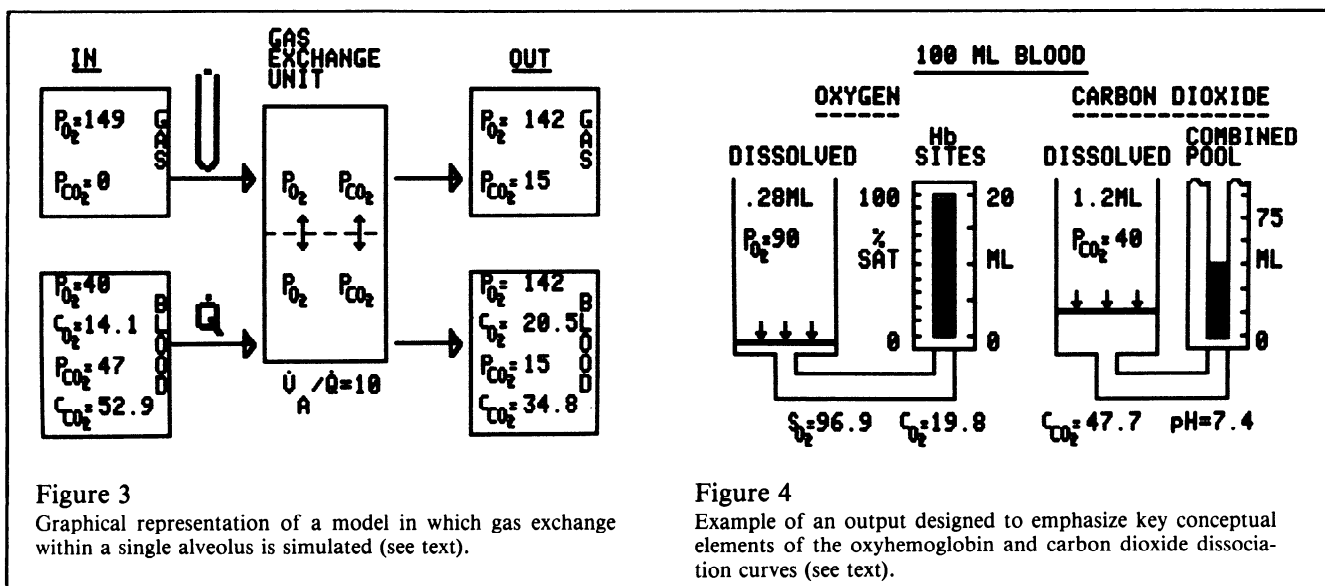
IN

GAS EXCHANGE UNIT

OUT

$P_{O_2}$=149
$P_{CO_2}$=0
GAS

$\dot{V}$

$P_{O_2}$ $P_{CO_2}$
$P_{O_2}$ $P_{CO_2}$

$P_{O_2}$= 142
$P_{CO_2}$= 15
GAS

$P_{O_2}$=40
$C_{O_2}$=14.1
$P_{CO_2}$= 47
$C_{CO_2}$=52.9
BLOOD

$\dot{Q}$

$\dot{V}_A$ /$\dot{Q}$=10

$P_{O_2}$= 142
$C_{O_2}$= 20.5
$P_{CO_2}$= 15
$C_{CO_2}$= 34.8
BLOOD

Figure 3
Graphical representation of a model in which gas exchange within a single alveolus is simulated (see text).

100 ML BLOOD

OXYGEN

CARBON DIOXIDE

DISSOLVED

Hb SITES

DISSOLVED

COMBINED POOL

.28ML
$P_{O_2}$=90

100
%
SAT
0

20
ML
0

1.2ML
$P_{CO_2}$=40

75
ML
0

$S_{O_2}$=96.9 $C_{O_2}$=19.8

$C_{CO_2}$=47.7 pH=7.4

Figure 4
Example of an output designed to emphasize key conceptual elements of the oxyhemoglobin and carbon dioxide dissociation curves (see text).